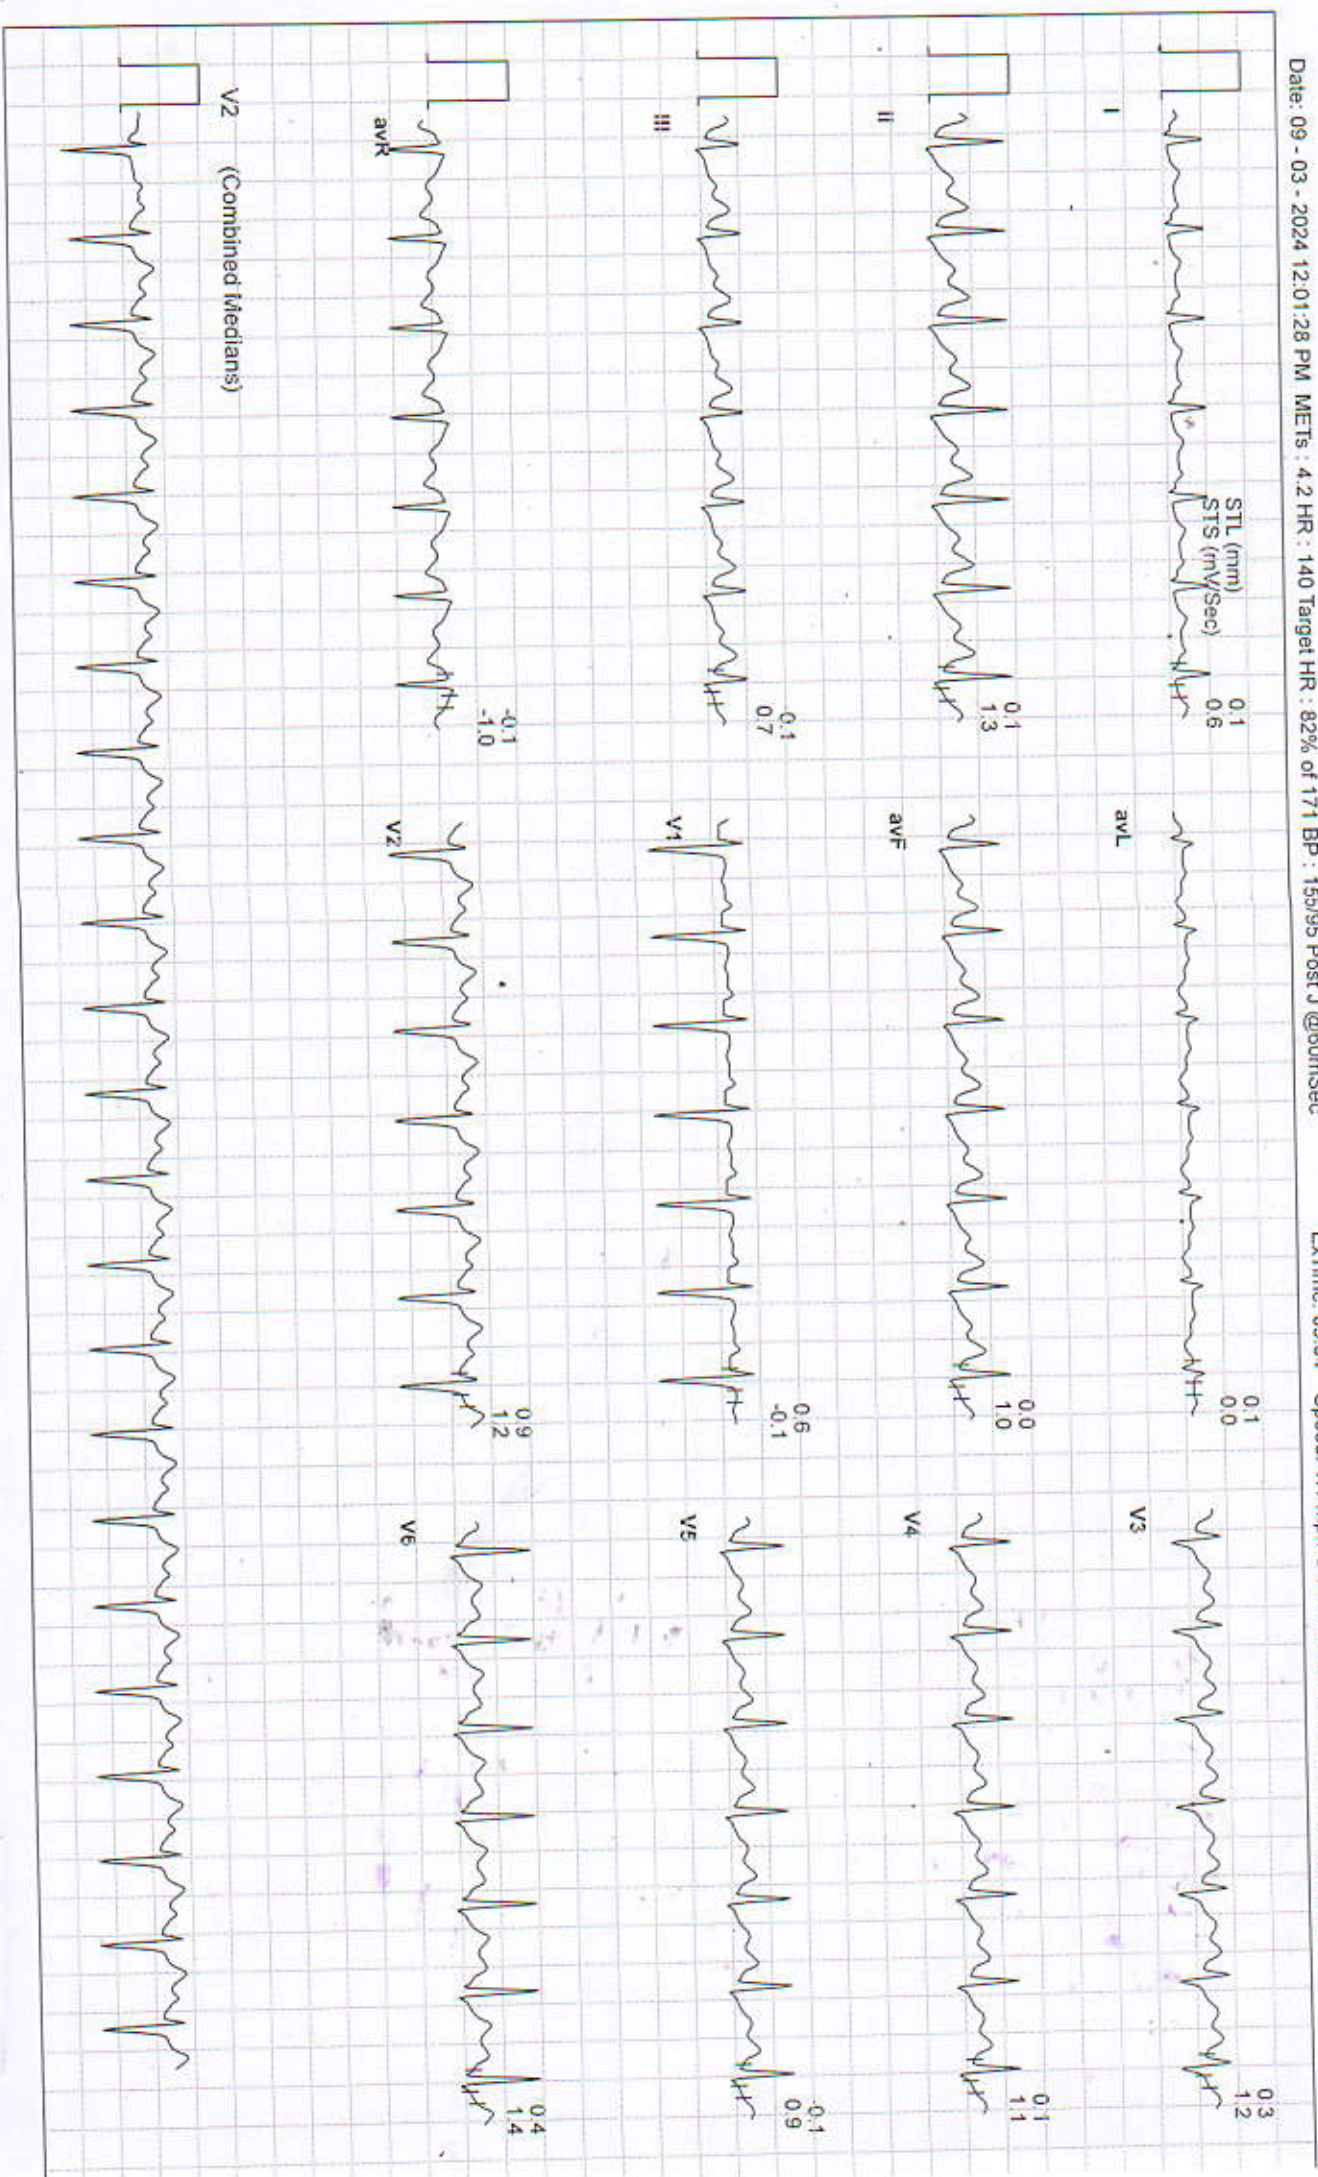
Date: 09 - 03 - 2024 12:01:28 PM METs : 4.2 HR : 140 Target HR : 82% of 171 BP : 155/95 Post J @60mSec ExTime: 05:01 Speed: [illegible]

I

STL (mm)
STS (mV/Sec)

0.1
0.6

II

0.1
1.3

III

-0.1
0.7

avR

-0.1
-1.0

V2 (Combined Medians)

avL

0.1
0.0

avF

0.0
1.0

V1

0.6
-0.1

V2

0.9
1.2

V3

0.3
1.2

V4

0.1
1.1

V5

-0.1
0.9

V6

0.4
1.4